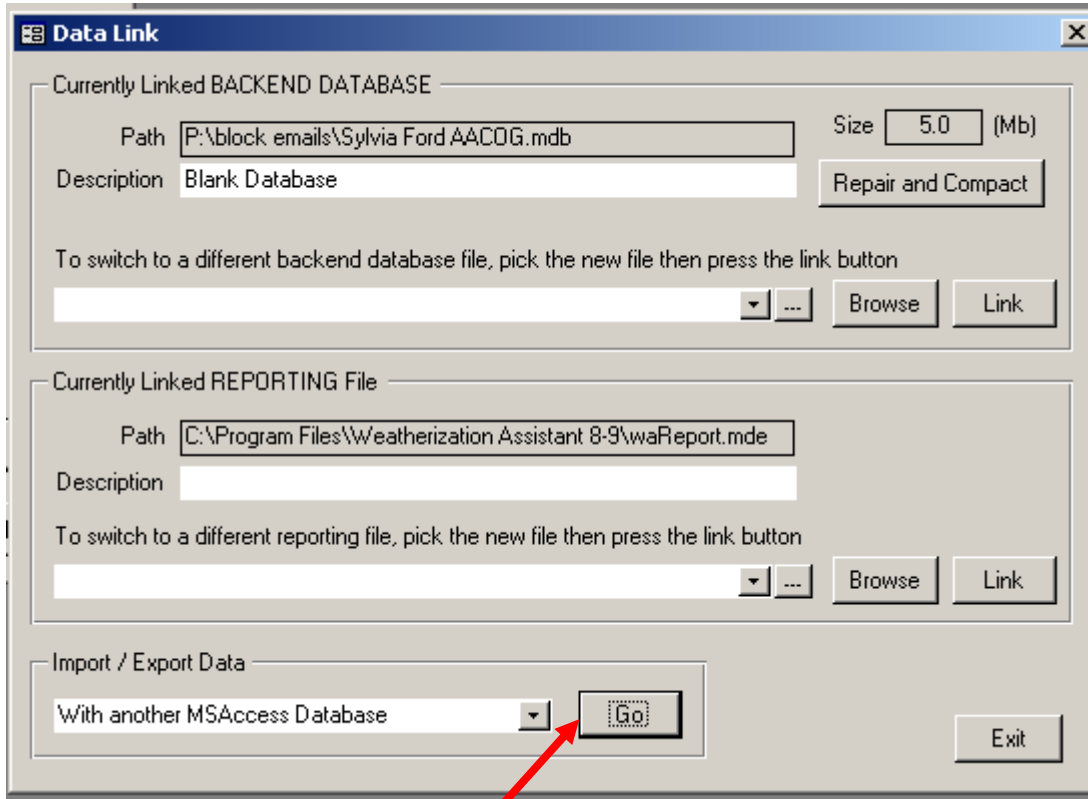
Data Link

Currently Linked BACKEND DATABASE

Path P:\block emails\Sylvia Ford AACOG.mdb

Size 5.0 (Mb)

Description Blank Database

Repair and Compact

To switch to a different backend database file, pick the new file then press the link button

...

Browse

Link

Currently Linked REPORTING File

Path C:\Program Files\Weatherization Assistant 8-9\waReport.mde

Description

To switch to a different reporting file, pick the new file then press the link button

...

Browse

Link

Import / Export Data

With another MSAccess Database

Go

Exit